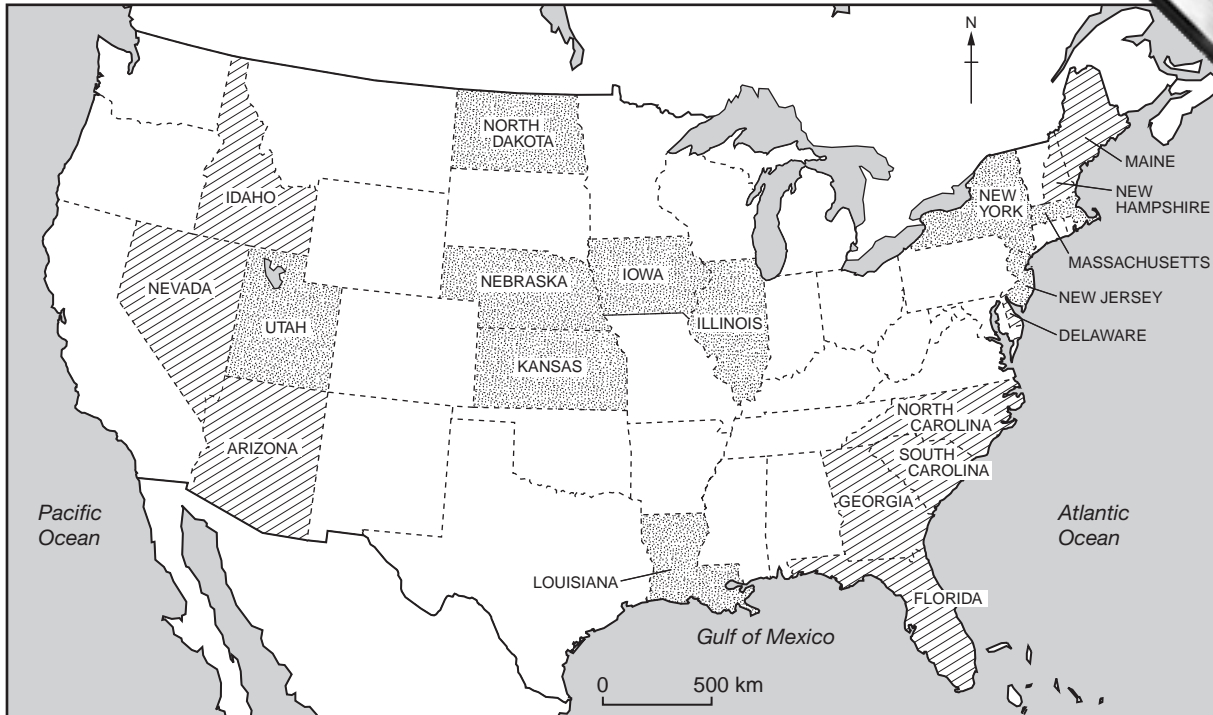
N

NORTH DAKOTA

IDAHO

NEW YORK

MAINE

NEW HAMPSHIRE

MASSACHUSETTS

NEVADA

NEBRASKA

IOWA

UTAH

ILLINOIS

NEW JERSEY

DELAWARE

KANSAS

NORTH CAROLINA

ARIZONA

SOUTH CAROLINA

GEORGIA

Pacific Ocean

Atlantic Ocean

LOUISIANA

FLORIDA

Gulf of Mexico

0 500 km